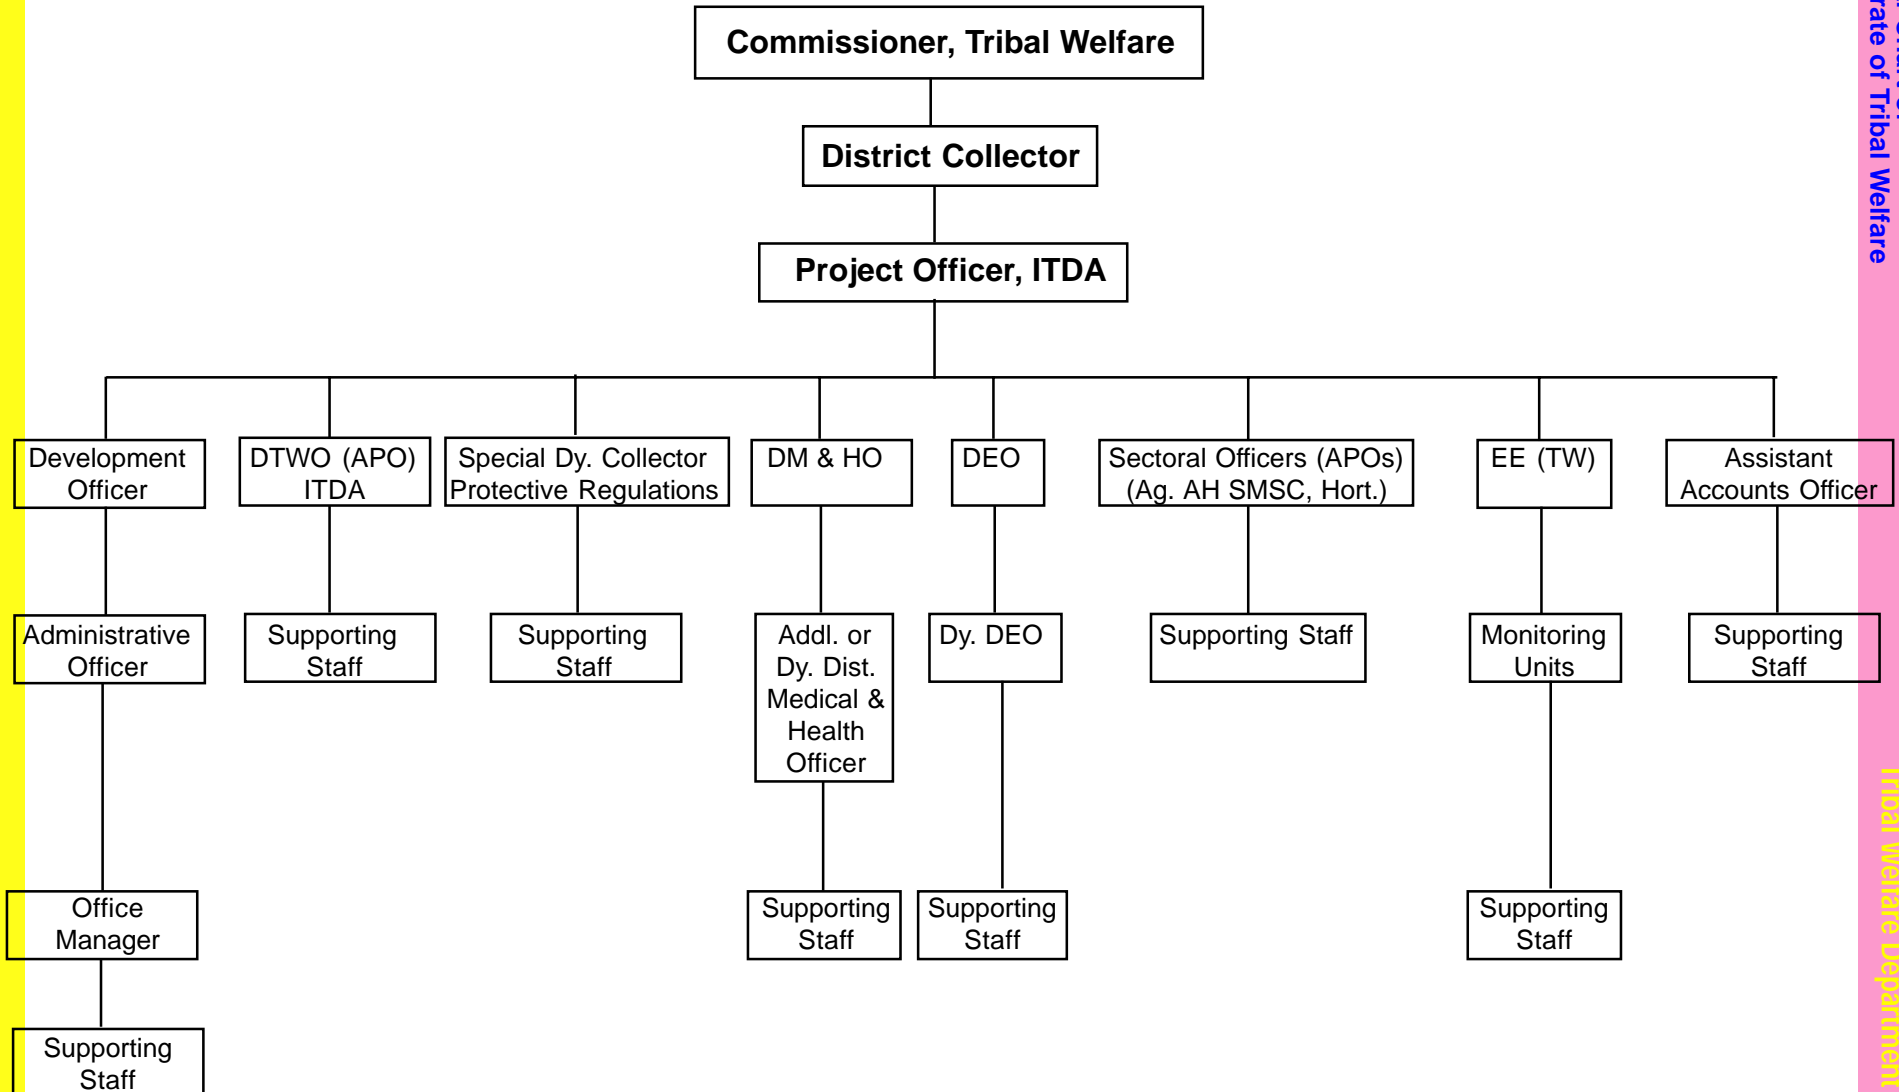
Commissioner, Tribal Welfare

District Collector

Project Officer, ITDA

Development Officer

DTWO (APO) ITDA

Special Dy. Collector Protective Regulations

DM & HO

DEO

Sectoral Officers (APOs) (Ag. AH SMSC, Hort.)

EE (TW)

Assistant Accounts Officer

Administrative Officer

Supporting Staff

Supporting Staff

Addl. or Dy. Dist. Medical & Health Officer

Dy. DEO

Supporting Staff

Monitoring Units

Supporting Staff

Office Manager

Supporting Staff

Supporting Staff

Supporting Staff

Supporting Staff

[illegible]rate of Tribal Welfare

Tribal Welfare Department